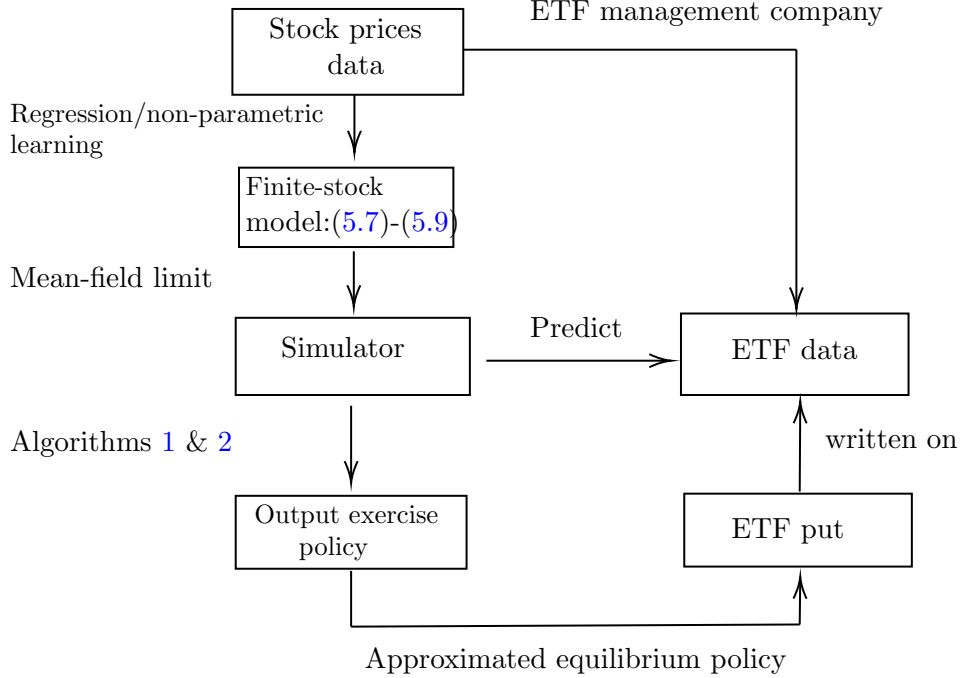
Stock prices data

ETF management company

Regression/non-parametric learning

Finite-stock model:(5.7)-(5.9)

Mean-field limit

Simulator

Predict

ETF data

Algorithms 1 & 2

written on

Output exercise policy

ETF put

Approximated equilibrium policy